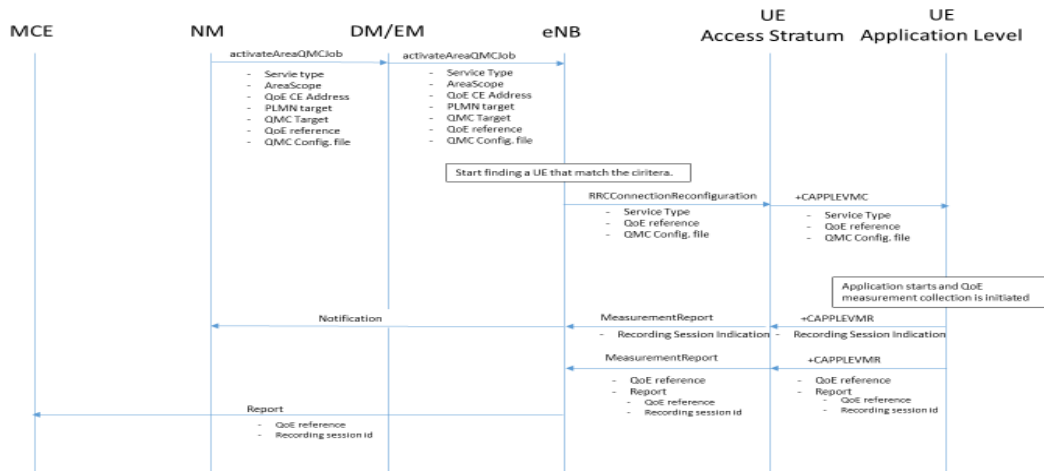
MCE NM DM/EM eNB UE Access Stratum UE Application Level

activateAreaQMCJob
- Servie type
- AreaScope
- QoE CE Address
- PLMN target
- QMC Target
- QoE reference
- QMC Config. file

activateAreaQMCJob
- Service Type
- AreaScope
- QoE CE Address
- PLMN target
- QMC Target
- QoE reference
- QMC Config. file

Start finding a UE that match the ciritera.

RRCConnectionReconfiguration
- Service Type
- QoE reference
- QMC Config. file

+CAPPLEVMC
- Service Type
- QoE reference
- QMC Config. file

Application starts and QoE measurement collection is initiated

Notification

MeasurementReport
- Recording Session Indication

+CAPPLEVMR
- Recording Session Indication

MeasurementReport
- QoE reference
- Report
- QoE reference
- Recording session id

+CAPPLEVMR
- QoE reference
- Report
- QoE reference
- Recording session id

Report
- QoE reference
- Recording session id